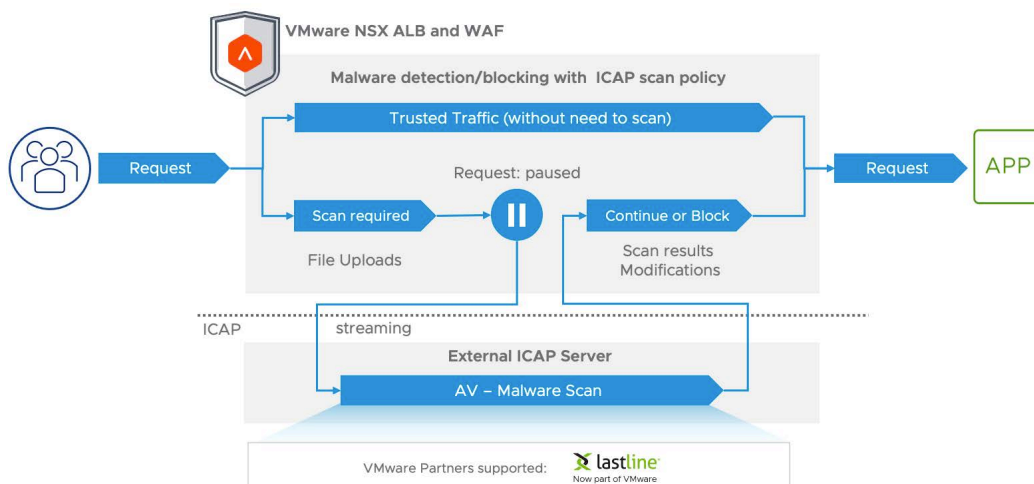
VMware NSX ALB and WAF

Malware detection/blocking with ICAP scan policy

Trusted Traffic (without need to scan)

Request

Request: paused

Request

APP

Scan required

Continue or Block

File Uploads

Scan results
Modifications

ICAP

streaming

External ICAP Server

AV – Malware Scan

VMware Partners supported:

lastline
Now part of VMware